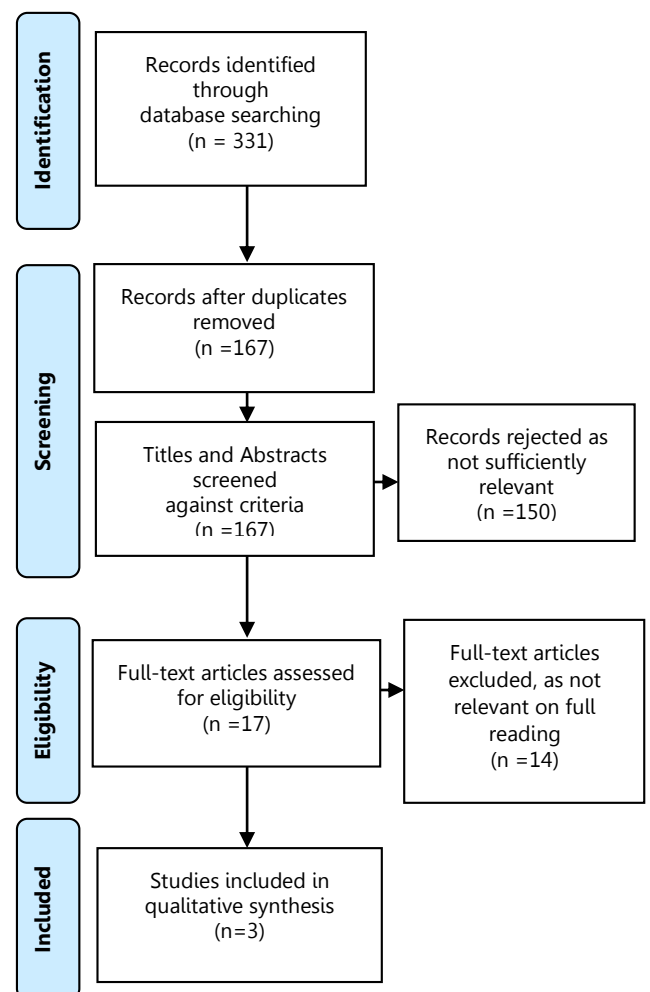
Identification

Records identified through database searching (n = 331)

Screening

Records after duplicates removed (n =167)

Titles and Abstracts screened against criteria (n =167)

Records rejected as not sufficiently relevant (n =150)

Eligibility

Full-text articles assessed for eligibility (n =17)

Full-text articles excluded, as not relevant on full reading (n =14)

Included

Studies included in qualitative synthesis (n=3)